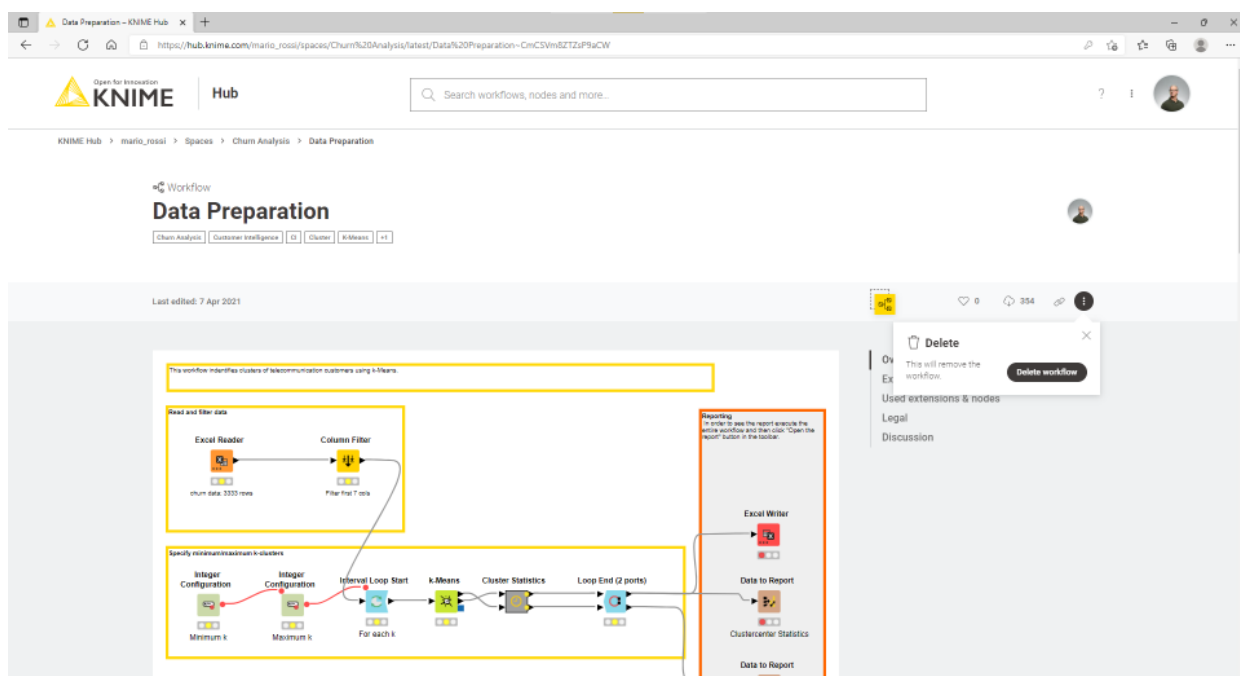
Data Preparation – KNIME Hub

https://hub.knime.com/mario_rossi/spaces/Churn%20Analysis/latest/Data%20Preparation~CmCSVm8ZTZsP9aCW

Open for Innovation
KNIME

Hub

Search workflows, nodes and more...

?

KNIME Hub > mario_rossi > Spaces > Churn Analysis > Data Preparation

Workflow

Data Preparation

Churn Analysis | Customer Intelligence | CI | Cluster | K-Means | +1

Last edited: 7 Apr 2021

0 354

Delete

This will remove the workflow.

Delete workflow

Ov
Ex
Used extensions & nodes
Legal
Discussion

This workflow indentifies clusters of telecommunication customers using k-Means.

Read and filter data

Excel Reader
churn data, 3333 rows

Column Filter
Filter first 7 cols

Specify minimum/maximum k-clusters

Integer Configuration
Minimum k

Integer Configuration
Maximum k

Interval Loop Start
For each k

k-Means

Cluster Statistics

Loop End (2 ports)

Reporting
In order to see the report execute the entire workflow and then click "Open the report" button in the toolbar.

Excel Writer

Data to Report
Clustercenter Statistics

Data to Report